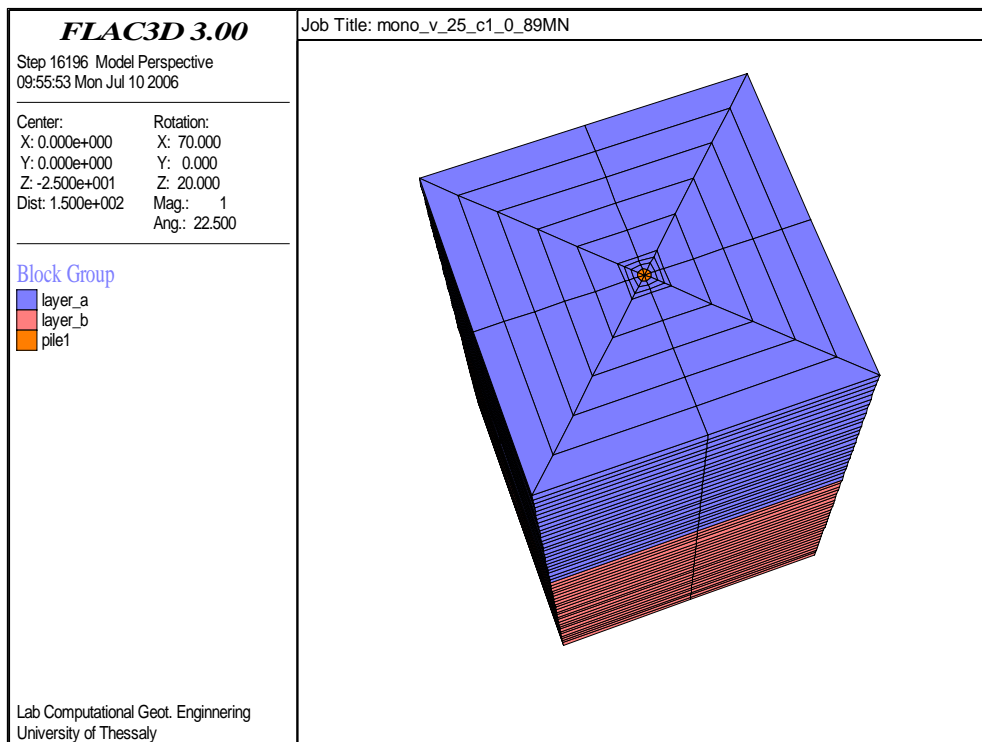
FLAC3D 3.00

Step 16196 Model Perspective
09:55:53 Mon Jul 10 2006

Center:
X: 0.000e+000
Y: 0.000e+000
Z: -2.500e+001
Dist: 1.500e+002

Rotation:
X: 70.000
Y: 0.000
Z: 20.000
Mag.: 1
Ang.: 22.500

Block Group
layer_a
layer_b
pile1

Lab Computational Geot. Enginnering
University of Thessaly

Job Title: mono_v_25_c1_0_89MN